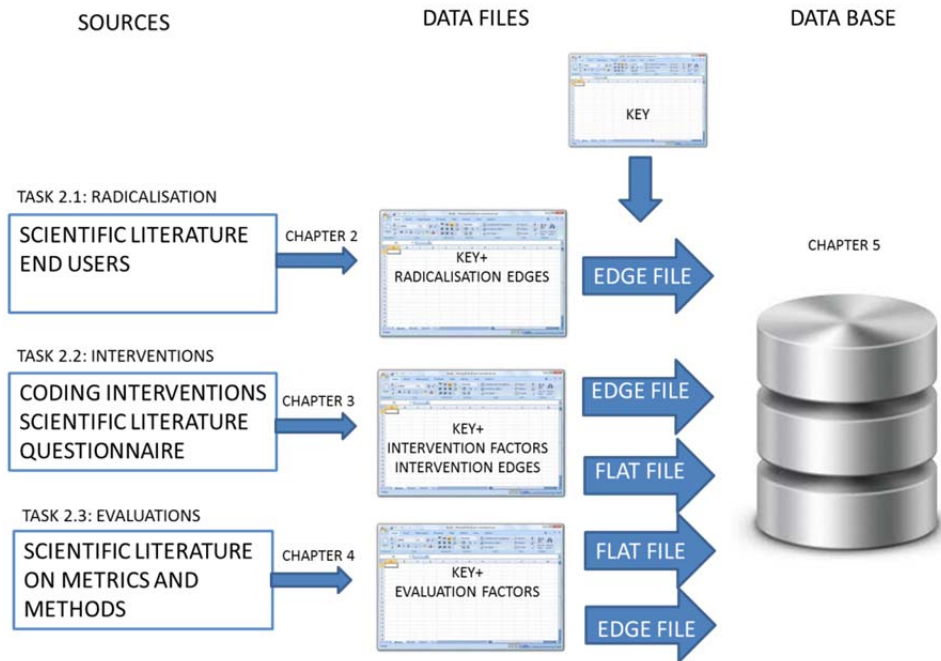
SOURCES

DATA FILES

DATA BASE

KEY

TASK 2.1: RADICALISATION

SCIENTIFIC LITERATURE END USERS

CHAPTER 2

KEY+ RADICALISATION EDGES

EDGE FILE

CHAPTER 5

TASK 2.2: INTERVENTIONS

CODING INTERVENTIONS SCIENTIFIC LITERATURE QUESTIONNAIRE

CHAPTER 3

KEY+ INTERVENTION FACTORS INTERVENTION EDGES

EDGE FILE

FLAT FILE

TASK 2.3: EVALUATIONS

SCIENTIFIC LITERATURE ON METRICS AND METHODS

CHAPTER 4

KEY+ EVALUATION FACTORS

FLAT FILE

EDGE FILE